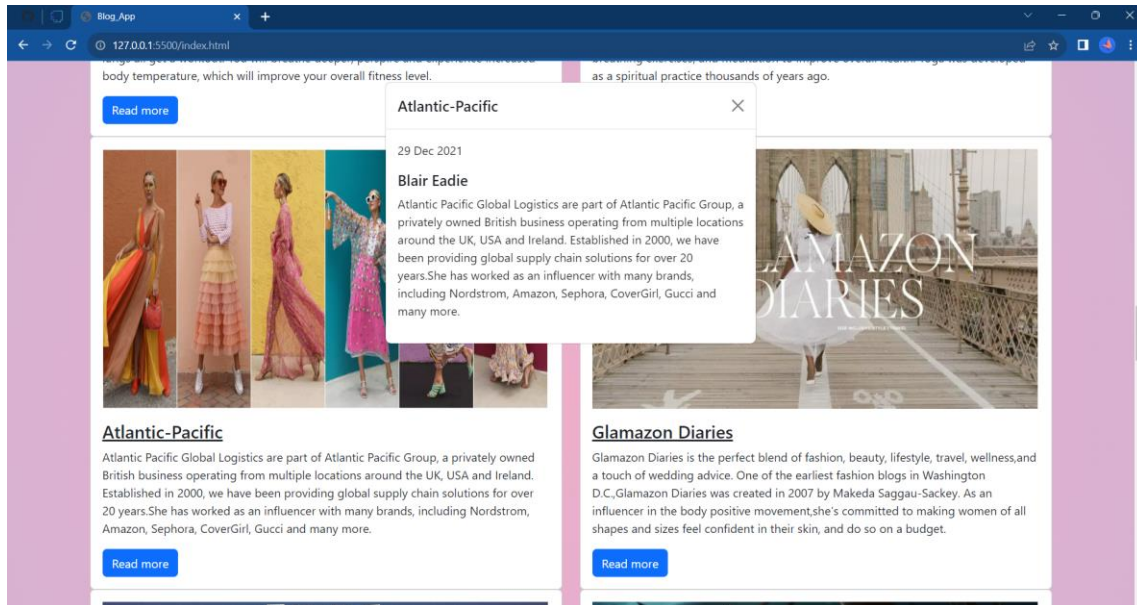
Blog_App

127.0.0.1:5500/index.html

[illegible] body temperature, which will improve your overall fitness level.

Read more

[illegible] as a spiritual practice thousands of years ago.

Atlantic-Pacific

29 Dec 2021

Blair Eadie

Atlantic Pacific Global Logistics are part of Atlantic Pacific Group, a privately owned British business operating from multiple locations around the UK, USA and Ireland. Established in 2000, we have been providing global supply chain solutions for over 20 years.She has worked as an influencer with many brands, including Nordstrom, Amazon, Sephora, CoverGirl, Gucci and many more.

LAMAZON DIARIES

Atlantic-Pacific

Atlantic Pacific Global Logistics are part of Atlantic Pacific Group, a privately owned British business operating from multiple locations around the UK, USA and Ireland. Established in 2000, we have been providing global supply chain solutions for over 20 years.She has worked as an influencer with many brands, including Nordstrom, Amazon, Sephora, CoverGirl, Gucci and many more.

Read more

Glamazon Diaries

Glamazon Diaries is the perfect blend of fashion, beauty, lifestyle, travel, wellness,and a touch of wedding advice. One of the earliest fashion blogs in Washington D.C.,Glamazon Diaries was created in 2007 by Makeda Saggau-Sackey. As an influencer in the body positive movement,she's committed to making women of all shapes and sizes feel confident in their skin, and do so on a budget.

Read more